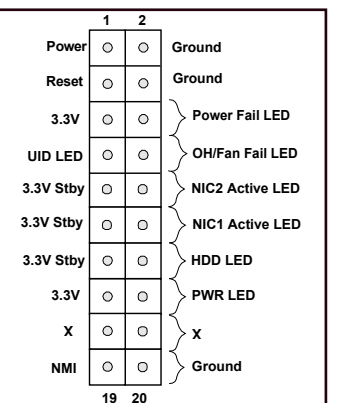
1 2

| | | | |
|---|---|---|---|
| Power | ○ | ○ | Ground |
| Reset | ○ | ○ | Ground |
| 3.3V | ○ | ○ | Power Fail LED |
| UID LED | ○ | ○ | OH/Fan Fail LED |
| 3.3V Stby | ○ | ○ | NIC2 Active LED |
| 3.3V Stby | ○ | ○ | NIC1 Active LED |
| 3.3V Stby | ○ | ○ | HDD LED |
| 3.3V | ○ | ○ | PWR LED |
| X | ○ | ○ | X |
| NMI | ○ | ○ | Ground |

19 20